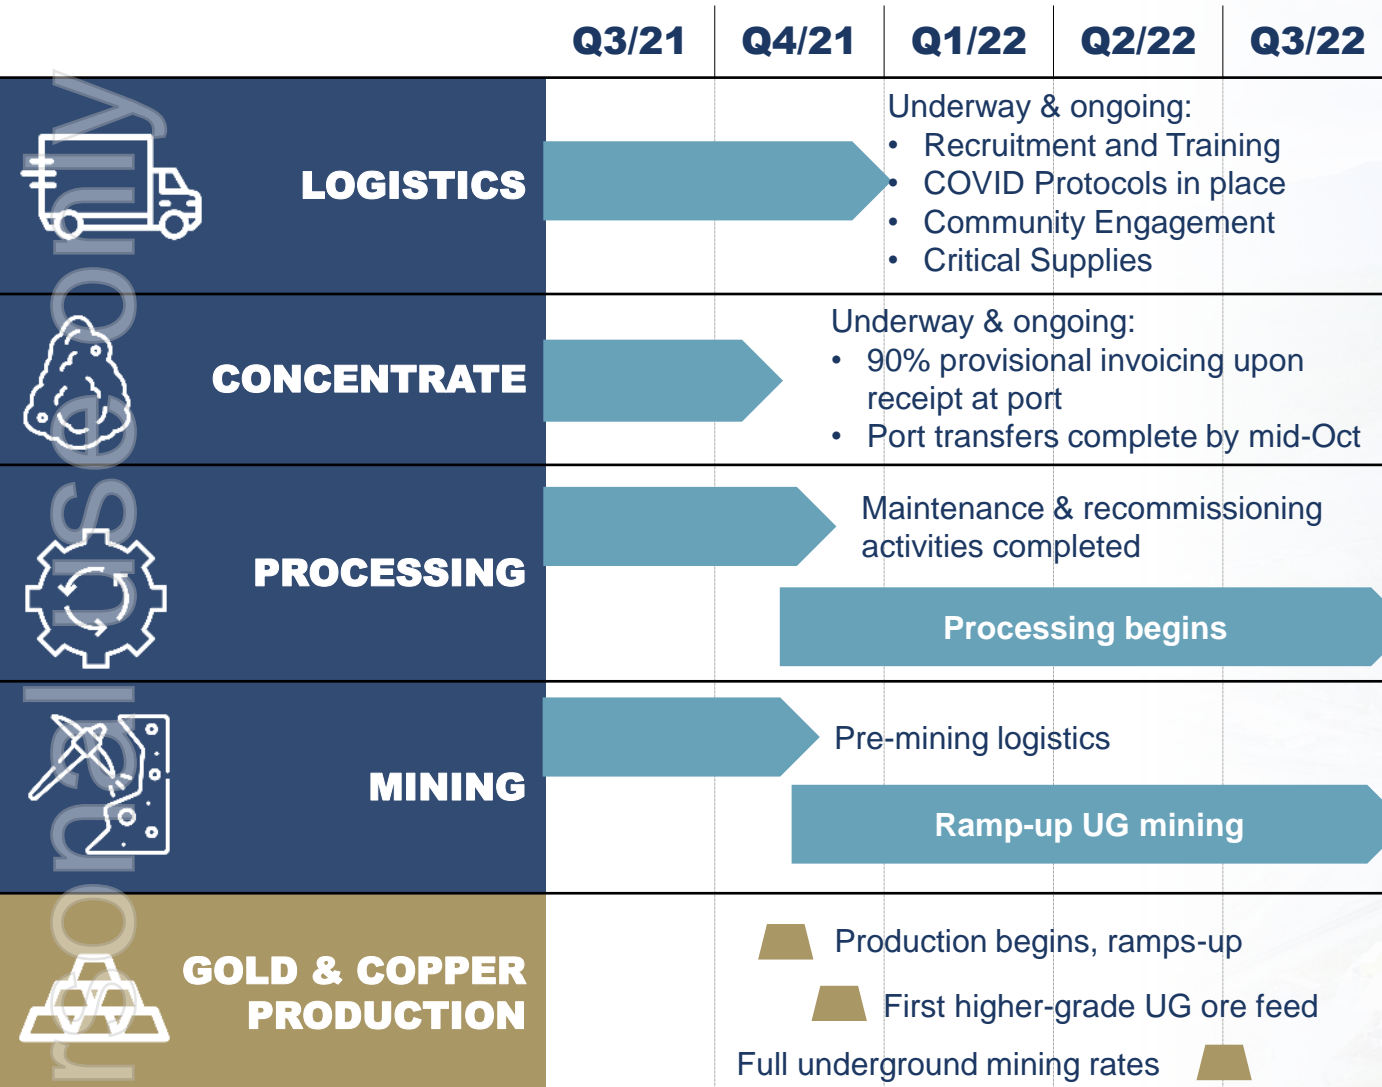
| | Q3/21 | Q4/21 | Q1/22 | Q2/22 | Q3/22 |
|---|---|---|---|---|---|

LOGISTICS

Underway & ongoing:
- Recruitment and Training
- COVID Protocols in place
- Community Engagement
- Critical Supplies

CONCENTRATE

Underway & ongoing:
- 90% provisional invoicing upon receipt at port
- Port transfers complete by mid-Oct

PROCESSING

Maintenance & recommissioning activities completed

Processing begins

MINING

Pre-mining logistics

Ramp-up UG mining

GOLD & COPPER PRODUCTION

Production begins, ramps-up

First higher-grade UG ore feed

Full underground mining rates

For personal use only